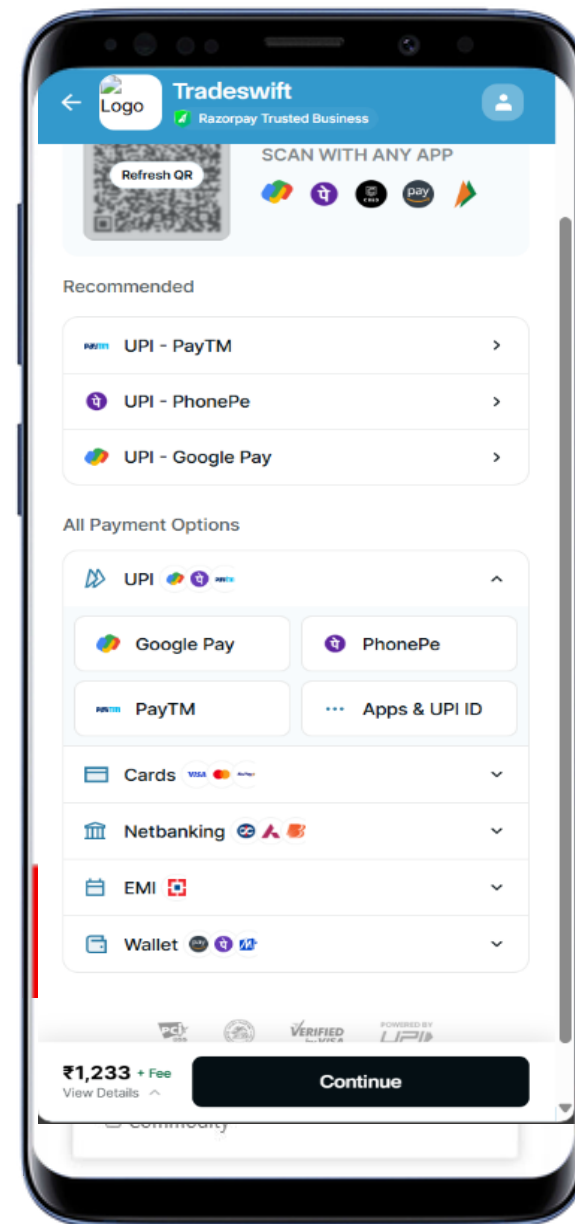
Logo
Tradeswift
Razorpay Trusted Business

Refresh QR
SCAN WITH ANY APP

Recommended

UPI - PayTM
UPI - PhonePe
UPI - Google Pay

All Payment Options

UPI

Google Pay
PhonePe
PayTM
Apps & UPI ID

Cards
Netbanking
EMI
Wallet

VERIFIED by VISA
POWERED BY UPI

₹1,233 + Fee
View Details
Continue

Commodity